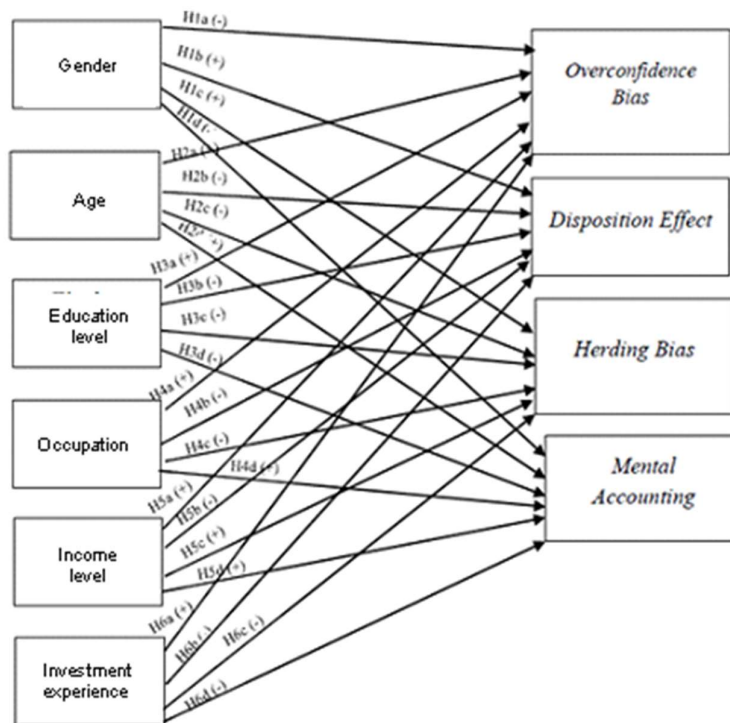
Gender

Age

Education level

Occupation

Income level

Investment experience

H1a (-)

H1b (+)

H1c (+)

H1d (-

H2a (+)

H2b (-)

H2c (-)

H2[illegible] +)

H3a (+)

H3b (-)

H3c (-)

H3d (-)

H4a (+)

H4b (-)

H4c (-)

H4d (+)

H5a (+)

H5b (-)

H5c (+)

H5d (+)

H6a (+)

H6b (-)

H6c (-)

H6d (-)

Overconfidence Bias

Disposition Effect

Herding Bias

Mental Accounting